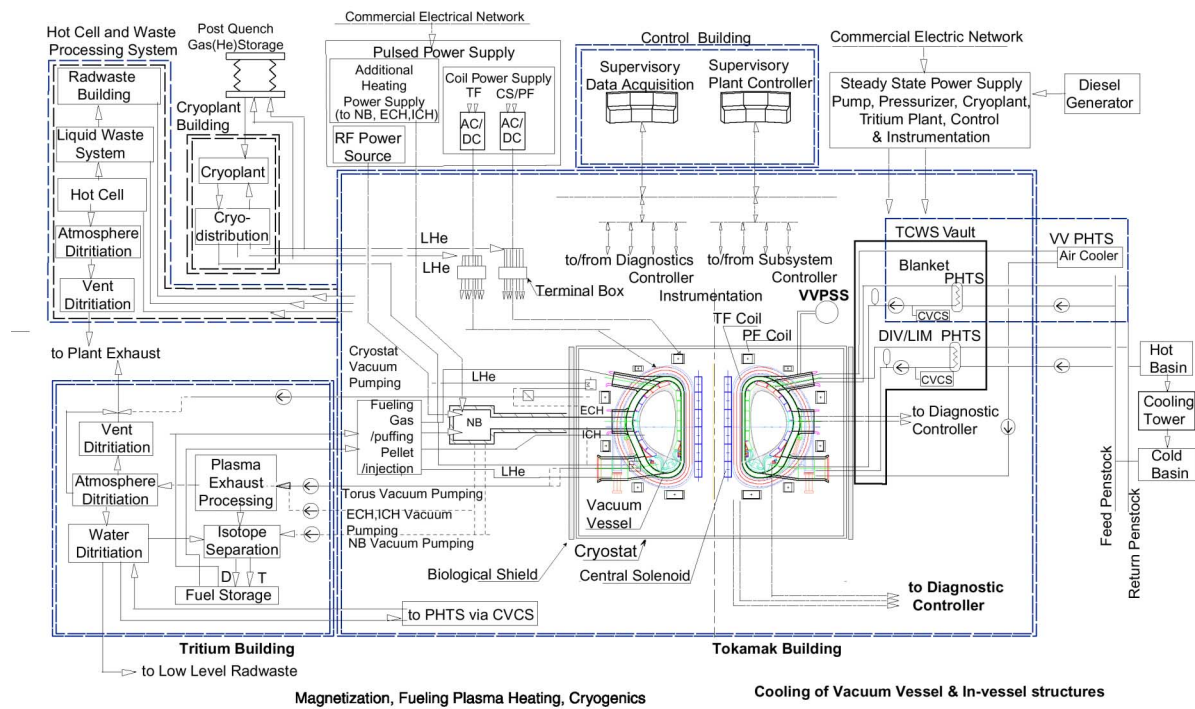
Hot Cell and Waste Processing System

Radwaste Building

Liquid Waste System

Hot Cell

Atmosphere Ditritiation

Vent Ditritiation

Post Quench Gas(He)Storage

Cryoplant Building

Cryoplant

Cryo-distribution

Commercial Electrical Network

Pulsed Power Supply

Additional Heating Power Supply (to NB, ECH,ICH)

Coil Power Supply
TF CS/PF

AC/DC AC/DC

RF Power Source

Control Building

Supervisory Data Acquisition

Supervisory Plant Controller

Commercial Electric Network

Steady State Power Supply Pump, Pressurizer, Cryoplant, Tritium Plant, Control & Instrumentation

Diesel Generator

LHe

LHe

Terminal Box

to/from Diagnostics Controller

to/from Subsystem Controller

Instrumentation

VVPSS

TCWS Vault

VV PHTS

Air Cooler

Blanket PHTS

CVCS

DIV/LIM PHTS

CVCS

TF Coil

PF Coil

to Plant Exhaust

Cryostat Vacuum Pumping

LHe

ECH

ICH

NB

Fueling Gas /puffing Pellet /injection

LHe

to Diagnostic Controller

Hot Basin

Cooling Tower

Cold Basin

Vent Ditritiation

Atmosphere Ditritiation

Plasma Exhaust Processing

Torus Vacuum Pumping

ECH,ICH Vacuum Pumping

NB Vacuum Pumping

Isotope Separation

Water Ditritiation

D T

Fuel Storage

Vacuum Vessel

Cryostat

Biological Shield

Central Solenoid

Feed Penstock

Return Penstock

to Diagnostic Controller

to PHTS via CVCS

Tritium Building

Tokamak Building

to Low Level Radwaste

Magnetization, Fueling Plasma Heating, Cryogenics

Cooling of Vacuum Vessel & In-vessel structures